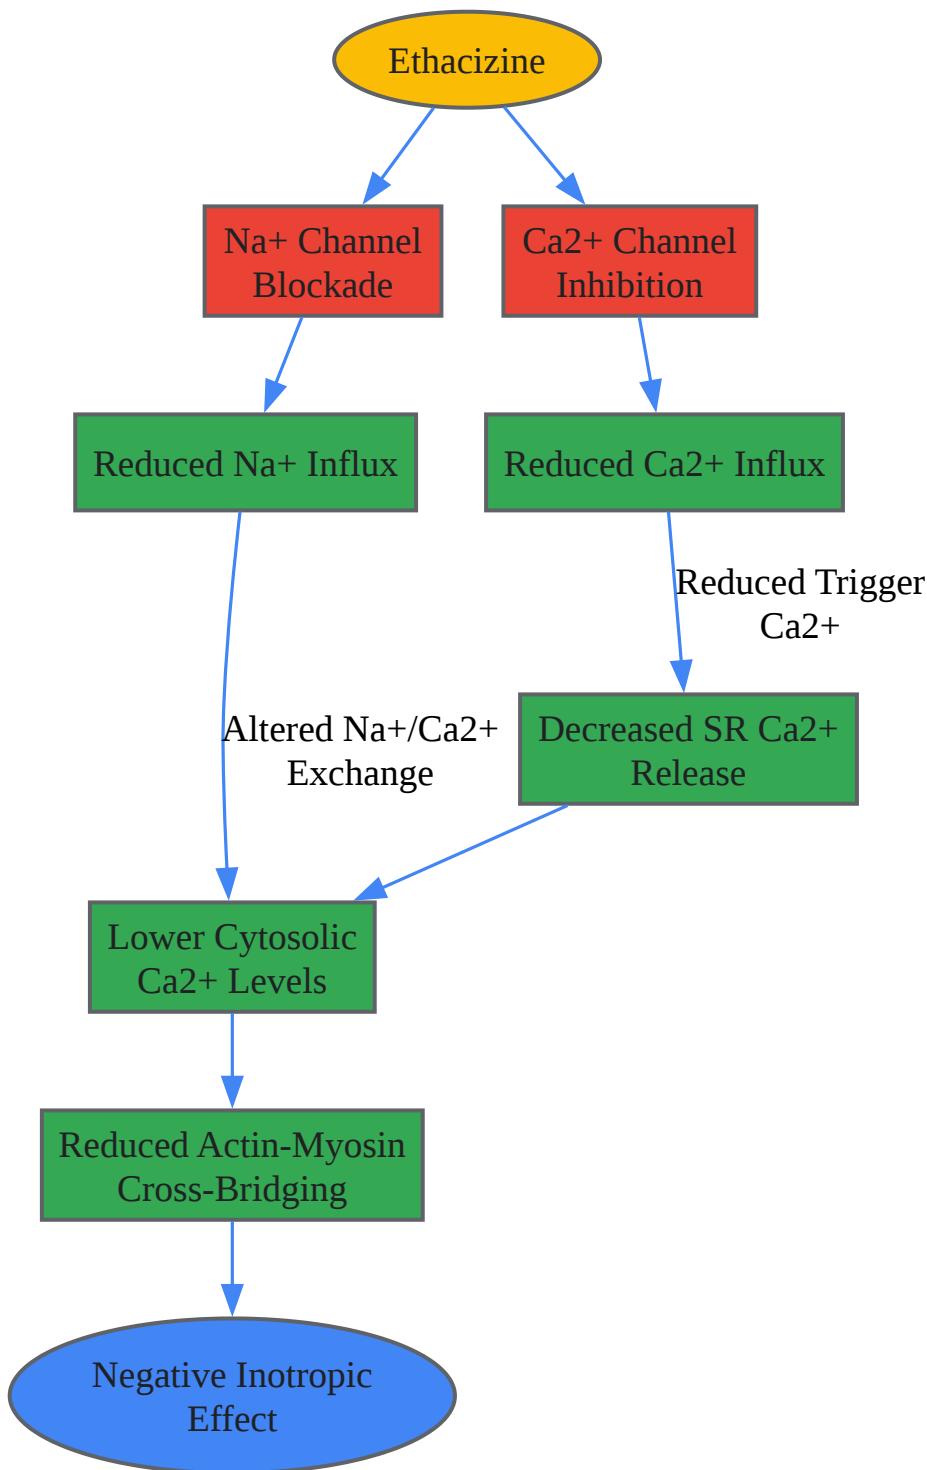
Ethacizine

Na+ Channel Blockade

Ca2+ Channel Inhibition

Reduced Na+ Influx

Reduced Ca2+ Influx

Reduced Trigger Ca2+

Altered Na+/Ca2+ Exchange

Decreased SR Ca2+ Release

Lower Cytosolic Ca2+ Levels

Reduced Actin-Myosin Cross-Bridging

Negative Inotropic Effect